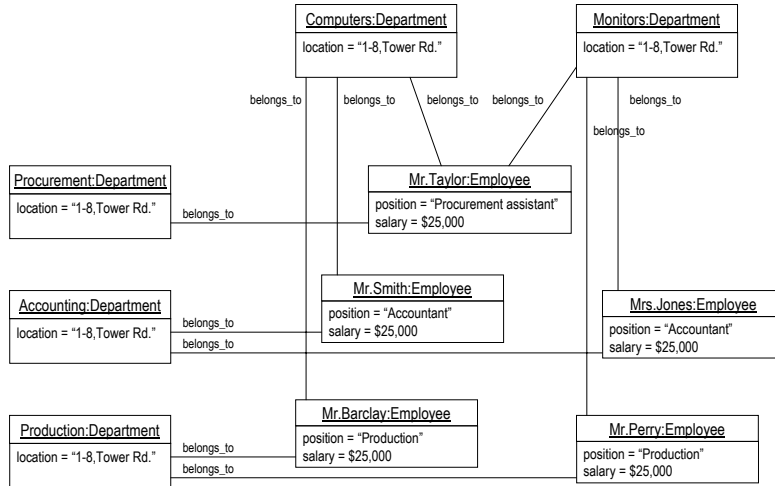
Computers:Department
location = "1-8,Tower Rd."

Monitors:Department
location = "1-8,Tower Rd."

belongs_to
belongs_to
belongs_to
belongs_to
belongs_to
belongs_to

Procurement:Department
location = "1-8,Tower Rd."

belongs_to

Mr.Taylor:Employee
position = "Procurement assistant"
salary = $25,000

Mr.Smith:Employee
position = "Accountant"
salary = $25,000

Accounting:Department
location = "1-8,Tower Rd."

belongs_to
belongs_to

Mrs.Jones:Employee
position = "Accountant"
salary = $25,000

Mr.Barclay:Employee
position = "Production"
salary = $25,000

Production:Department
location = "1-8,Tower Rd."

belongs_to
belongs_to

Mr.Perry:Employee
position = "Production"
salary = $25,000